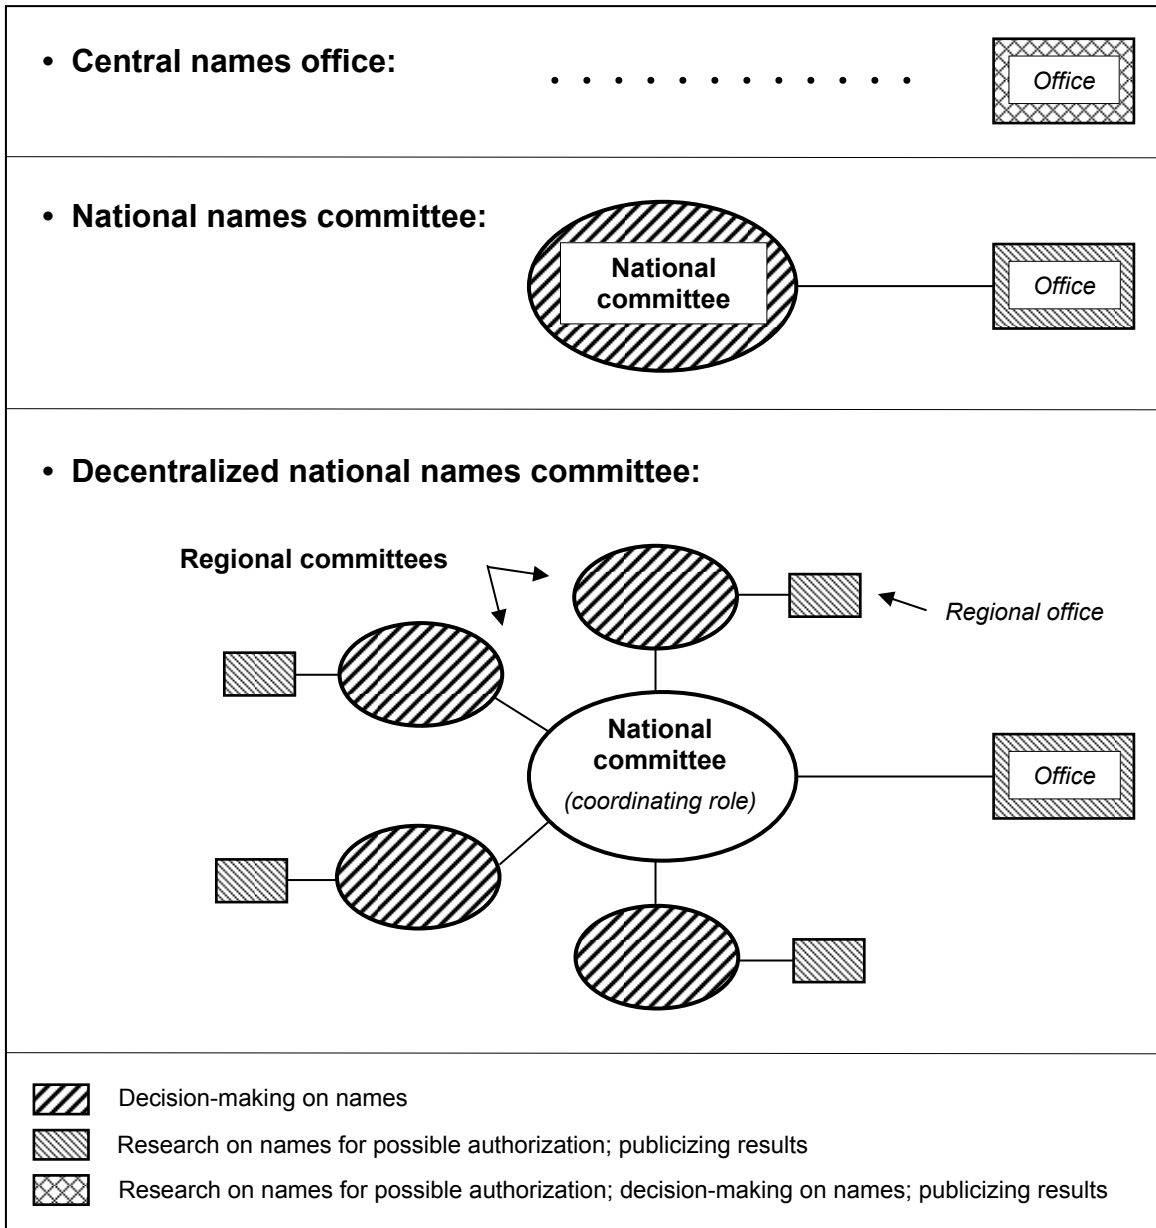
• **Central names office:** . . . . . . . . . . . . *Office*

• **National names committee:**

**National committee**

*Office*

• **Decentralized national names committee:**

**Regional committees**

*Regional office*

**National committee**
*(coordinating role)*

*Office*

Decision-making on names

Research on names for possible authorization; publicizing results

Research on names for possible authorization; decision-making on names; publicizing results